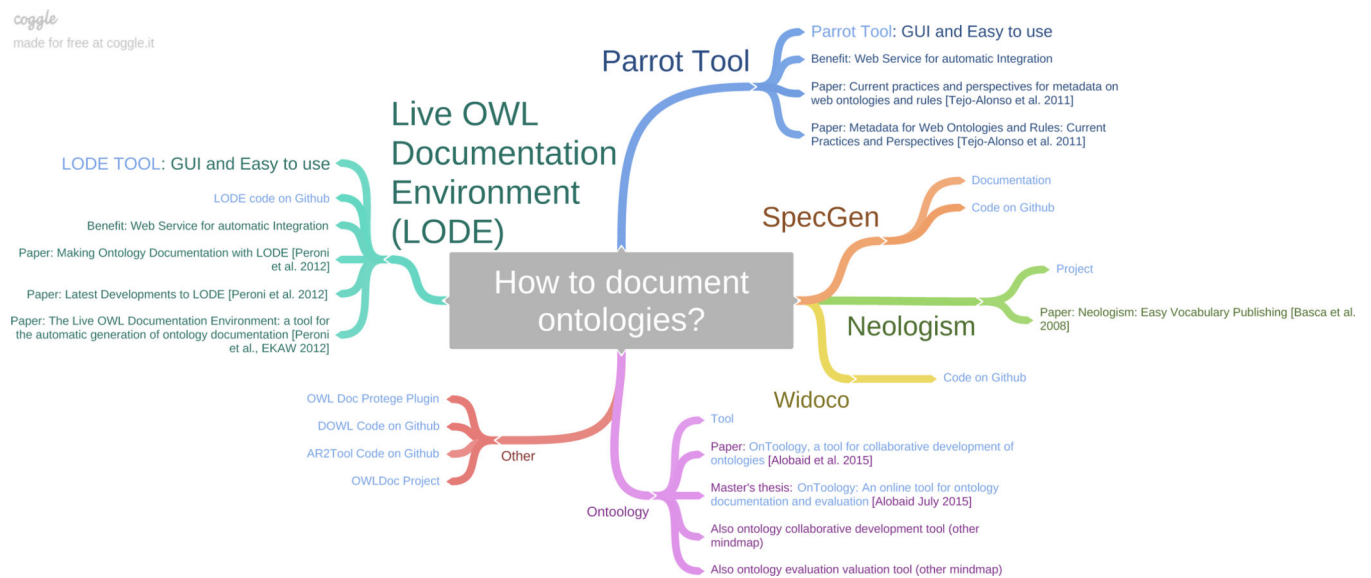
coggle
made for free at coggle.it

How to document ontologies?

Parrot Tool

Parrot Tool: GUI and Easy to use

Benefit: Web Service for automatic Integration

Paper: Current practices and perspectives for metadata on web ontologies and rules [Tejo-Alonso et al. 2011]

Paper: Metadata for Web Ontologies and Rules: Current Practices and Perspectives [Tejo-Alonso et al. 2011]

Live OWL Documentation Environment (LODE)

LODE TOOL: GUI and Easy to use

LODE code on Github

Benefit: Web Service for automatic Integration

Paper: Making Ontology Documentation with LODE [Peroni et al. 2012]

Paper: Latest Developments to LODE [Peroni et al. 2012]

Paper: The Live OWL Documentation Environment: a tool for the automatic generation of ontology documentation [Peroni et al., EKAW 2012]

SpecGen

Documentation

Code on Github

Neologism

Project

Paper: Neologism: Easy Vocabulary Publishing [Basca et al. 2008]

Widoco

Code on Github

Other

OWL Doc Protege Plugin

DOWL Code on Github

AR2Tool Code on Github

OWLDoc Project

Ontoology

Tool

Paper: OnToology, a tool for collaborative development of ontologies [Alobaid et al. 2015]

Master's thesis: OnToology: An online tool for ontology documentation and evaluation [Alobaid July 2015]

Also ontology collaborative development tool (other mindmap)

Also ontology evaluation valuation tool (other mindmap)